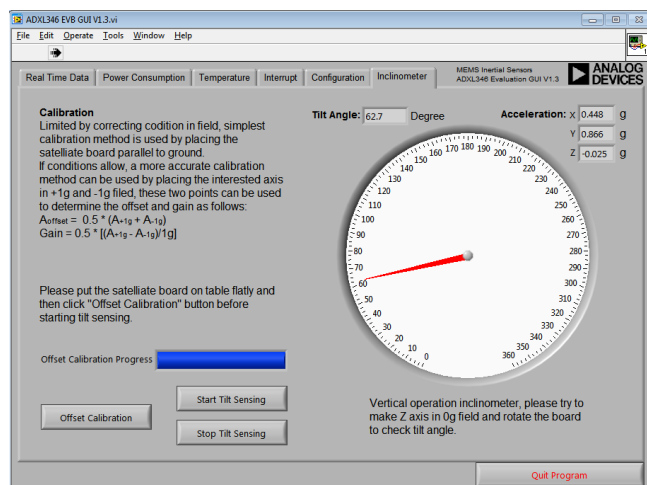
ADXL346 EVB GUI V1.3.vi

File Edit Operate Tools Window Help

Real Time Data | Power Consumption | Temperature | Interrupt | Configuration | Inclinometer

MEMS Inertial Sensors
ADXL346 Evaluation GUI V1.3

ANALOG DEVICES

Calibration
Limited by correcting codition in field, simplest calibration method is used by placing the satelliate board parallel to ground.
If conditions allow, a more accurate calibration method can be used by placing the interested axis in +1g and -1g filed, these two points can be used to determine the offset and gain as follows:
$A_{offset}$ = 0.5 * ($A_{+1g}$ + $A_{-1g}$)
Gain = 0.5 * [($A_{+1g}$ - $A_{-1g}$)/1g]

Tilt Angle: 62.7 Degree

Acceleration: X 0.448 g
Y 0.866 g
Z -0.025 g

0 10 20 30 40 50 60 70 80 90 100 110 120 130 140 150 160 170 180 190 200 210 220 230 240 250 260 270 280 290 300 310 320 330 340 350 360

Please put the satelliate board on table flatly and then click "Offset Calibration" button before starting tilt sensing.

Offset Calibration Progress

Start Tilt Sensing

Offset Calibration

Stop Tilt Sensing

Vertical operation inclinometer, please try to make Z axis in 0g field and rotate the board to check tilt angle.

Quit Program